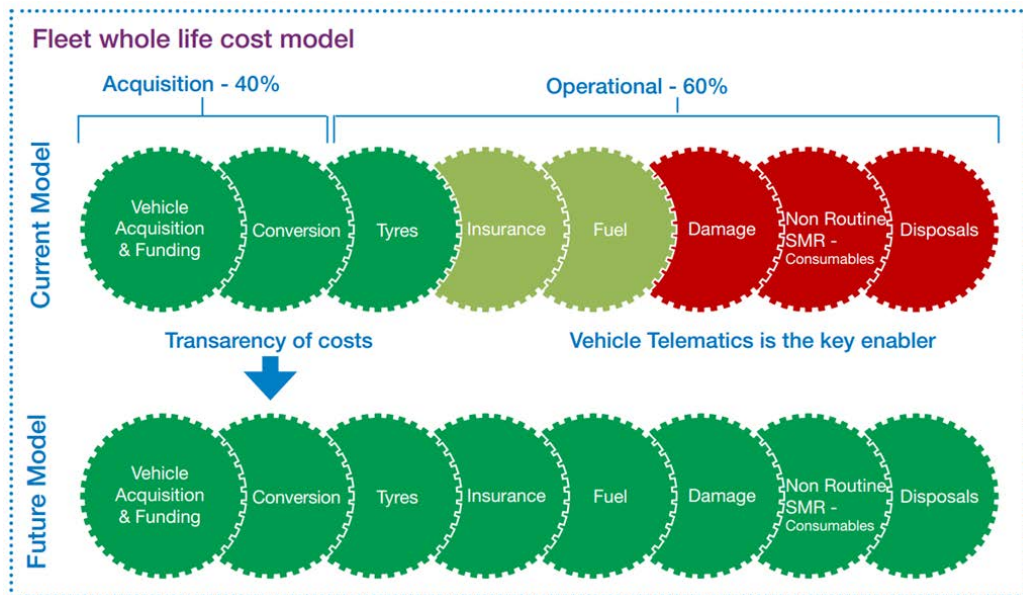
Fleet whole life cost model

Acquisition - 40%

Operational - 60%

Current Model

Vehicle Acquisition & Funding

Conversion

Tyres

Insurance

Fuel

Damage

Non Routine SMR - Consumables

Disposals

Transarency of costs

Vehicle Telematics is the key enabler

Future Model

Vehicle Acquisition & Funding

Conversion

Tyres

Insurance

Fuel

Damage

Non Routine SMR - Consumables

Disposals